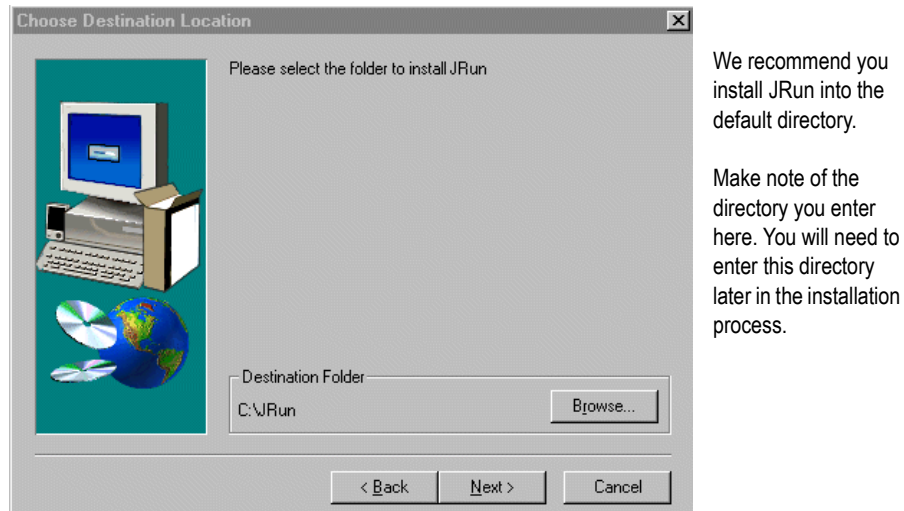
Choose Destination Location

Please select the folder to install JRun

Destination Folder

C:\JRun

Browse...

< Back

Next >

Cancel

We recommend you install JRun into the default directory.

Make note of the directory you enter here. You will need to enter this directory later in the installation process.